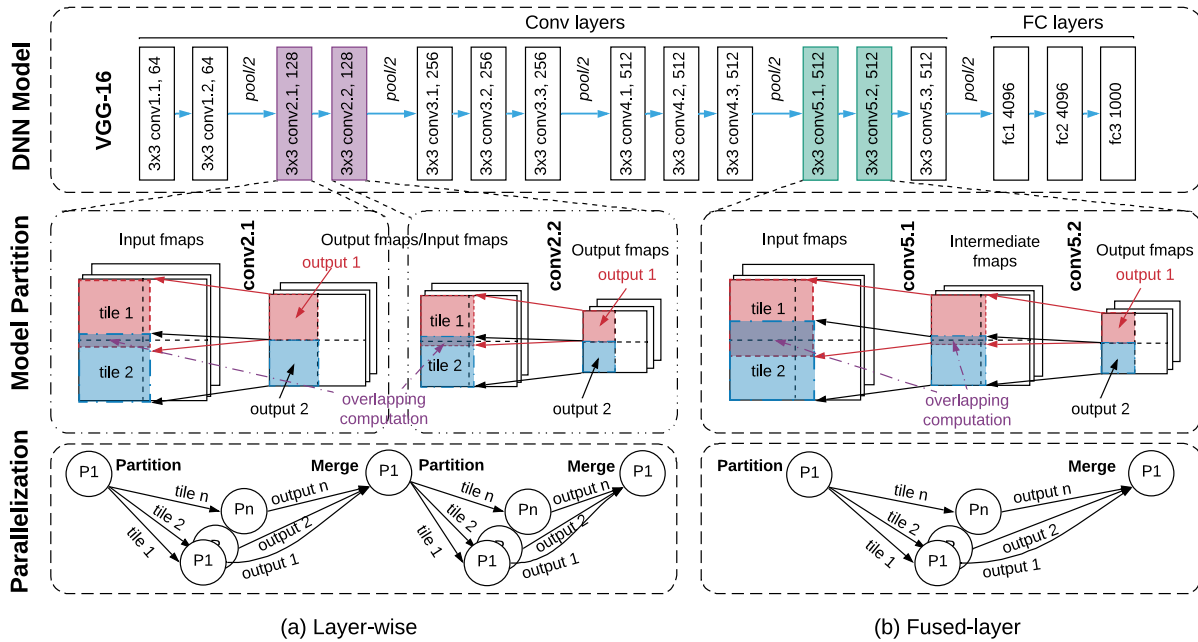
DNN Model

VGG-16

Conv layers

FC layers

3x3 conv1.1, 64

3x3 conv1.2, 64

pool/2

3x3 conv2.1, 128

3x3 conv2.2, 128

pool/2

3x3 conv3.1, 256

3x3 conv3.2, 256

3x3 conv3.3, 256

pool/2

3x3 conv4.1, 512

3x3 conv4.2, 512

3x3 conv4.3, 512

pool/2

3x3 conv5.1, 512

3x3 conv5.2, 512

3x3 conv5.3, 512

pool/2

fc1 4096

fc2 4096

fc3 1000

Model Partition

Input fmaps

conv2.1

Output fmaps/Input fmaps

conv2.2

Output fmaps

output 1

tile 1

tile 2

output 2

overlapping computation

output 1

tile 1

tile 2

output 2

Input fmaps

conv5.1

Intermediate fmaps

conv5.2

Output fmaps

output 1

tile 1

tile 2

overlapping computation

output 2

Parallelization

P1

Partition

tile n

tile 2

tile 1

Pn

P1

output n

output 2

output 1

Merge

P1

Partition

tile n

tile 2

tile 1

Pn

P1

output n

output 2

output 1

Merge

P1

Partition

P1

tile n

tile 2

tile 1

Pn

P1

output n

output 2

output 1

Merge

P1

(a) Layer-wise

(b) Fused-layer